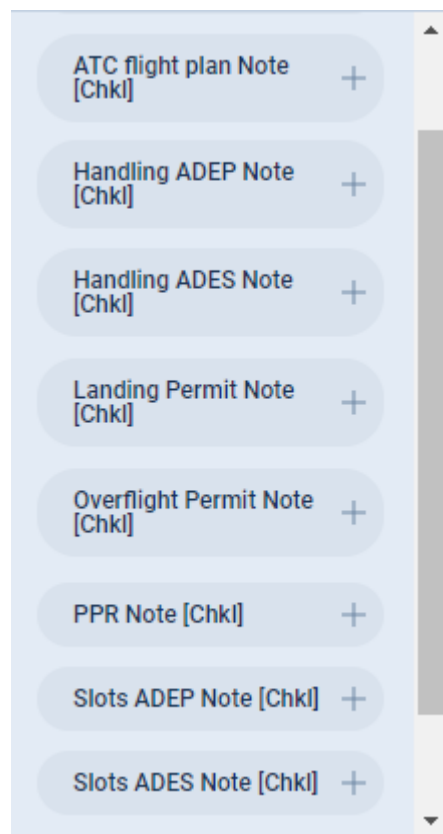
ATC flight plan Note [Chkl] +

Handling ADEP Note [Chkl] +

Handling ADES Note [Chkl] +

Landing Permit Note [Chkl] +

Overflight Permit Note [Chkl] +

PPR Note [Chkl] +

Slots ADEP Note [Chkl] +

Slots ADES Note [Chkl] +